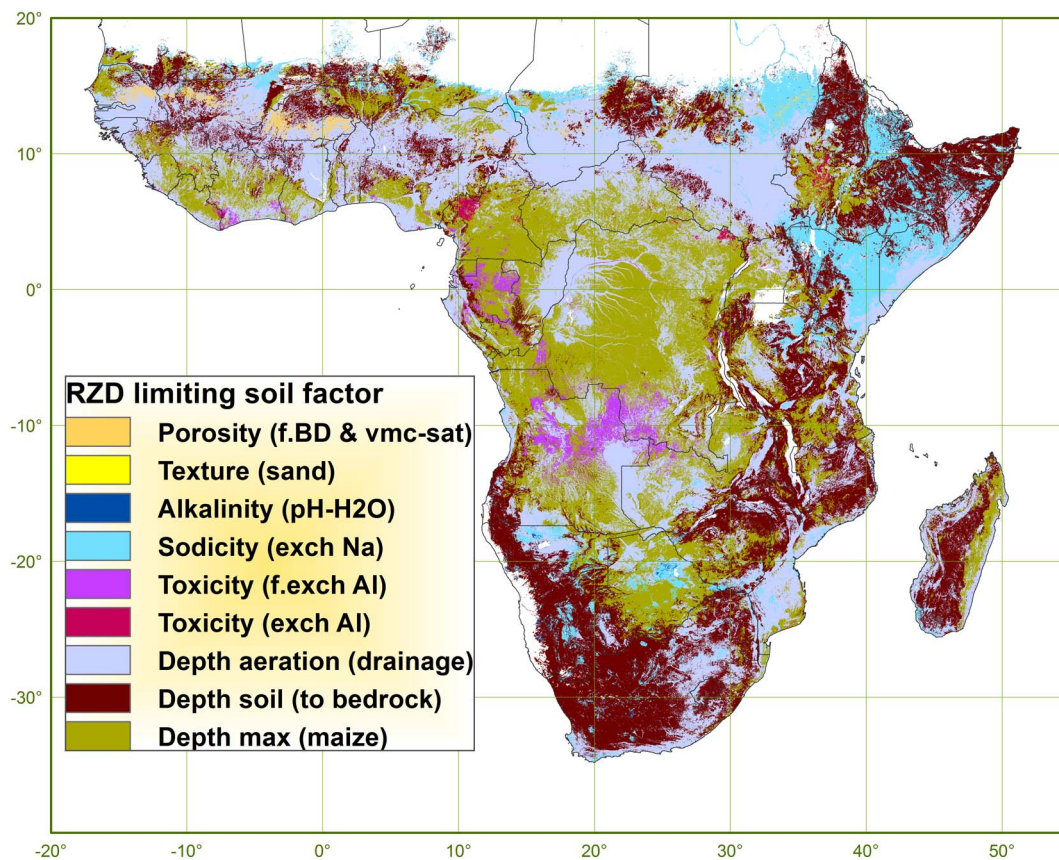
20°
10°
0°
-10°
-20°
-30°

RZD limiting soil factor
Porosity (f.BD & vmc-sat)
Texture (sand)
Alkalinity (pH-H2O)
Sodicity (exch Na)
Toxicity (f.exch Al)
Toxicity (exch Al)
Depth aeration (drainage)
Depth soil (to bedrock)
Depth max (maize)

-20° -10° 0° 10° 20° 30° 40° 50°